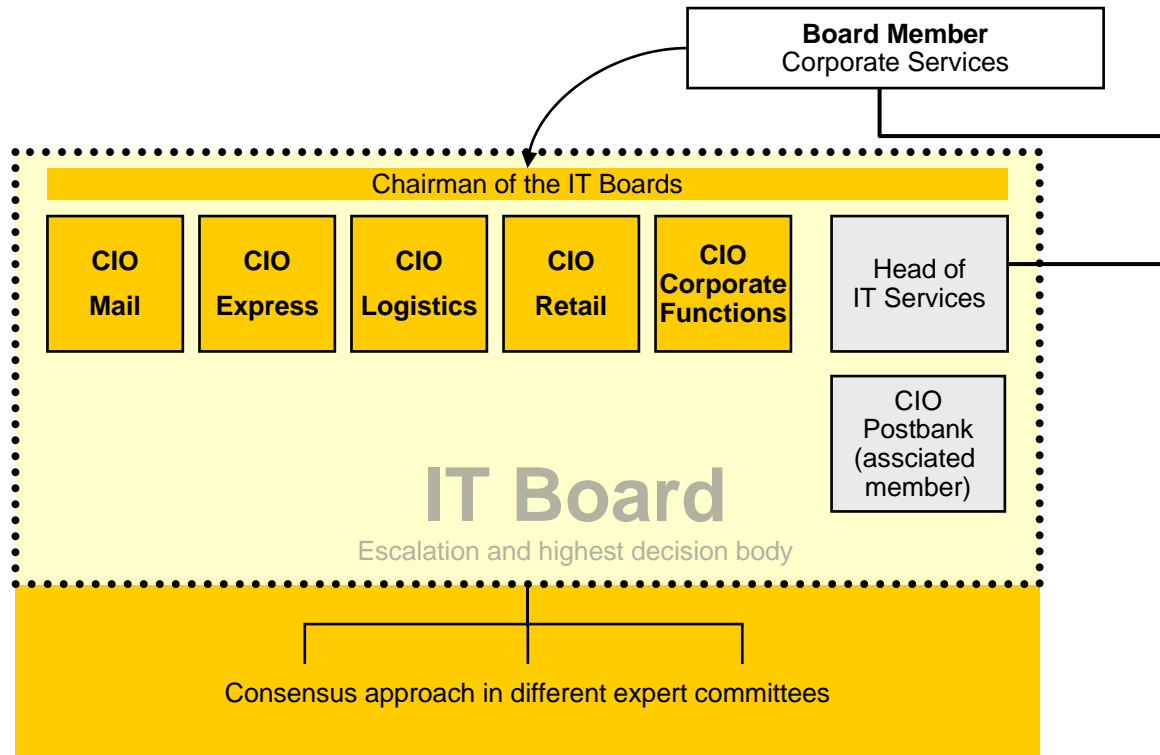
**Board Member**
Corporate Services

Chairman of the IT Boards

**CIO Mail**

**CIO Express**

**CIO Logistics**

**CIO Retail**

**CIO Corporate Functions**

Head of IT Services

CIO Postbank (assciated member)

**IT Board**

Escalation and highest decision body

Consensus approach in different expert committees